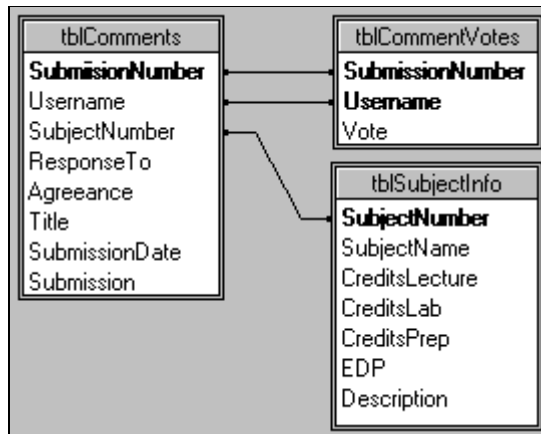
tblComments
SubmisionNumber
Username
SubjectNumber
ResponseTo
Agreeance
Title
SubmissionDate
Submission

tblCommentVotes
SubmissionNumber
Username
Vote

tblSubjectInfo
SubjectNumber
SubjectName
CreditsLecture
CreditsLab
CreditsPrep
EDP
Description